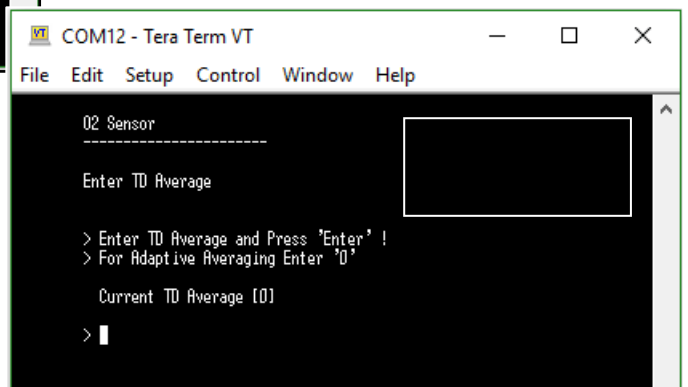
VT COM12 - Tera Term VT

File Edit Setup Control Window Help

O2 Sensor
------------------------

Enter TD Average

> Enter TD Average and Press 'Enter' !
> For Adaptive Averaging Enter '0'

Current TD Average [0]

>